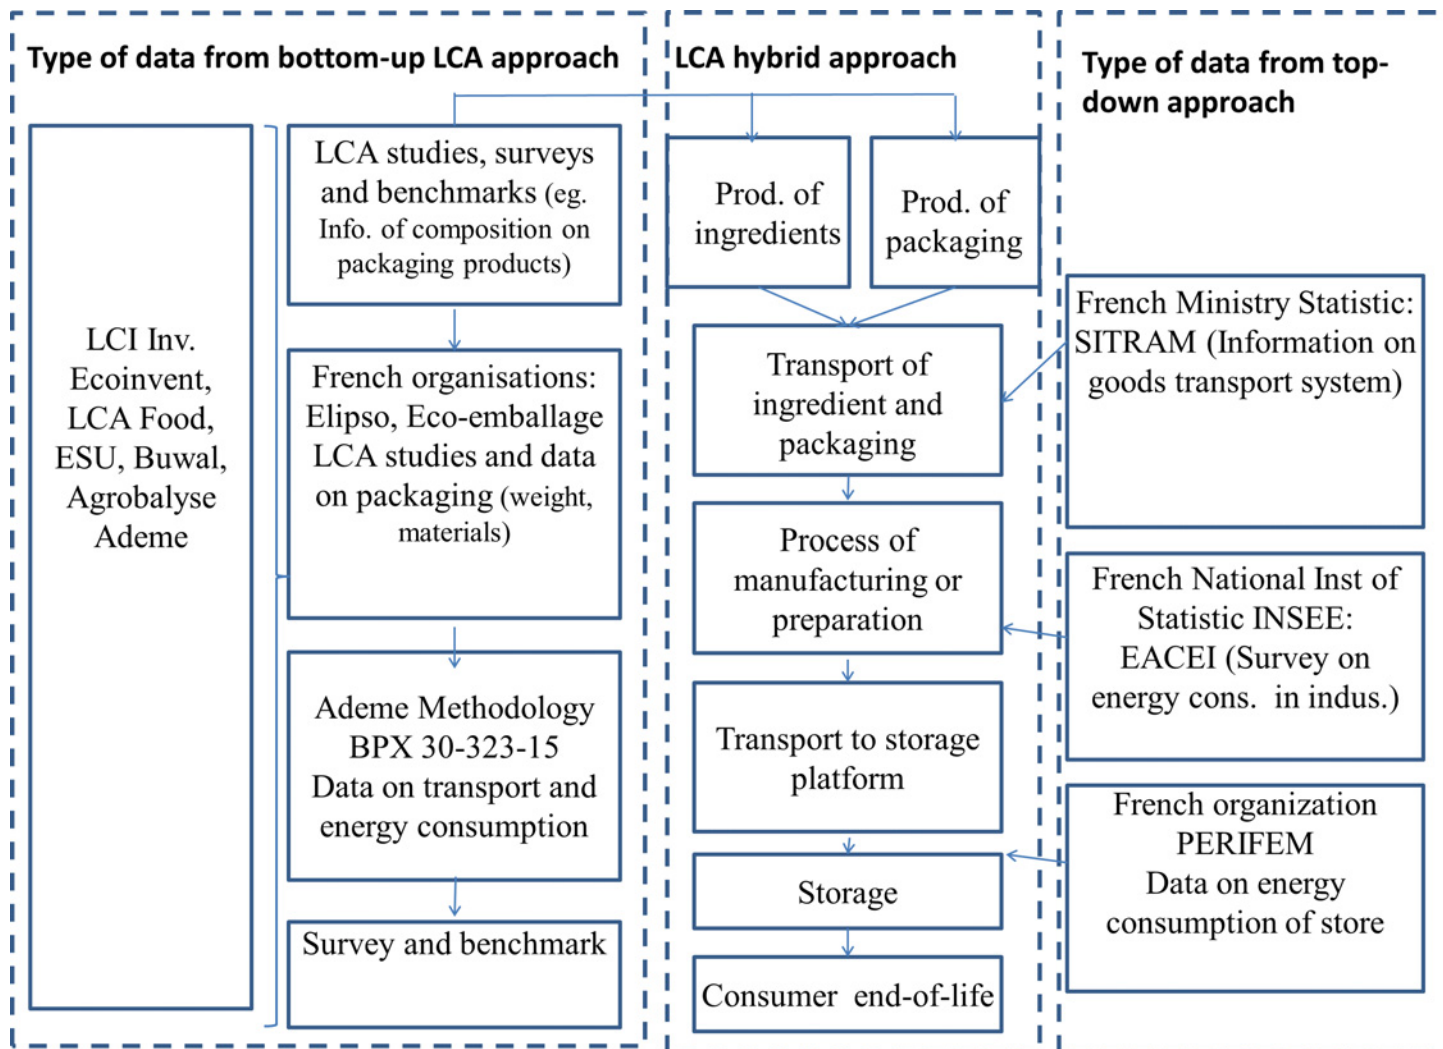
Type of data from bottom-up LCA approach

LCI Inv. Ecoinvent, LCA Food, ESU, Buwal, Agrobalyse Ademe

LCA studies, surveys and benchmarks (eg. Info. of composition on packaging products)

French organisations: Elipso, Eco-emballage LCA studies and data on packaging (weight, materials)

Ademe Methodology BPX 30-323-15 Data on transport and energy consumption

Survey and benchmark

LCA hybrid approach

Prod. of ingredients

Prod. of packaging

Transport of ingredient and packaging

Process of manufacturing or preparation

Transport to storage platform

Storage

Consumer end-of-life

Type of data from top-down approach

French Ministry Statistic: SITRAM (Information on goods transport system)

French National Inst of Statistic INSEE: EACEI (Survey on energy cons. in indus.)

French organization PERIFEM Data on energy consumption of store